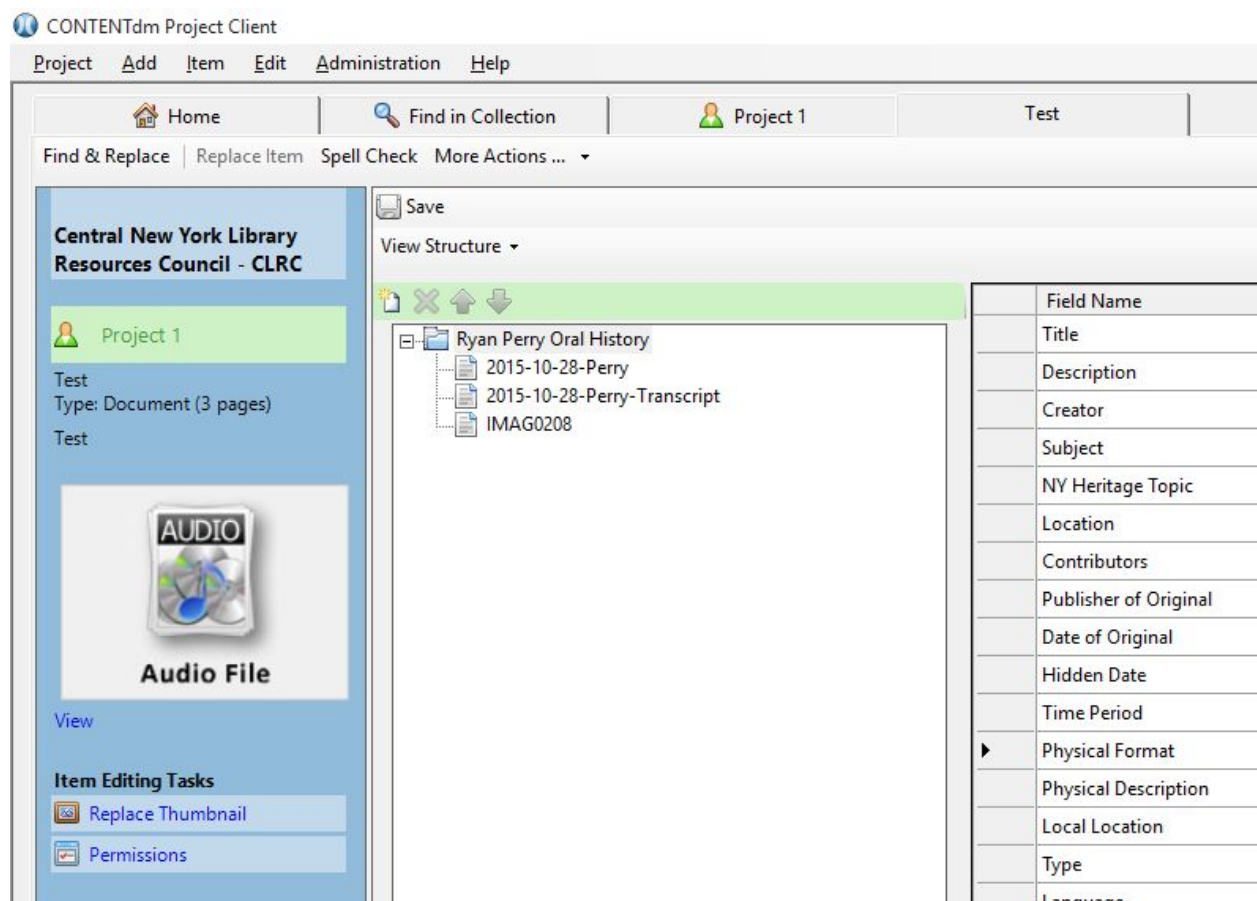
CONTENTdm Project Client

Project Add Item Edit Administration Help

Home | Find in Collection | Project 1 | Test

Find & Replace | Replace Item Spell Check More Actions ...

Central New York Library Resources Council - CLRC

Project 1

Test
Type: Document (3 pages)
Test

AUDIO

Audio File

View

Item Editing Tasks

Replace Thumbnail

Permissions

Save

View Structure

Ryan Perry Oral History
2015-10-28-Perry
2015-10-28-Perry-Transcript
IMAG0208

| | Field Name |
|---|---|
| | Title |
| | Description |
| | Creator |
| | Subject |
| | NY Heritage Topic |
| | Location |
| | Contributors |
| | Publisher of Original |
| | Date of Original |
| | Hidden Date |
| | Time Period |
| ▶ | Physical Format |
| | Physical Description |
| | Local Location |
| | Type |
| | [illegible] |